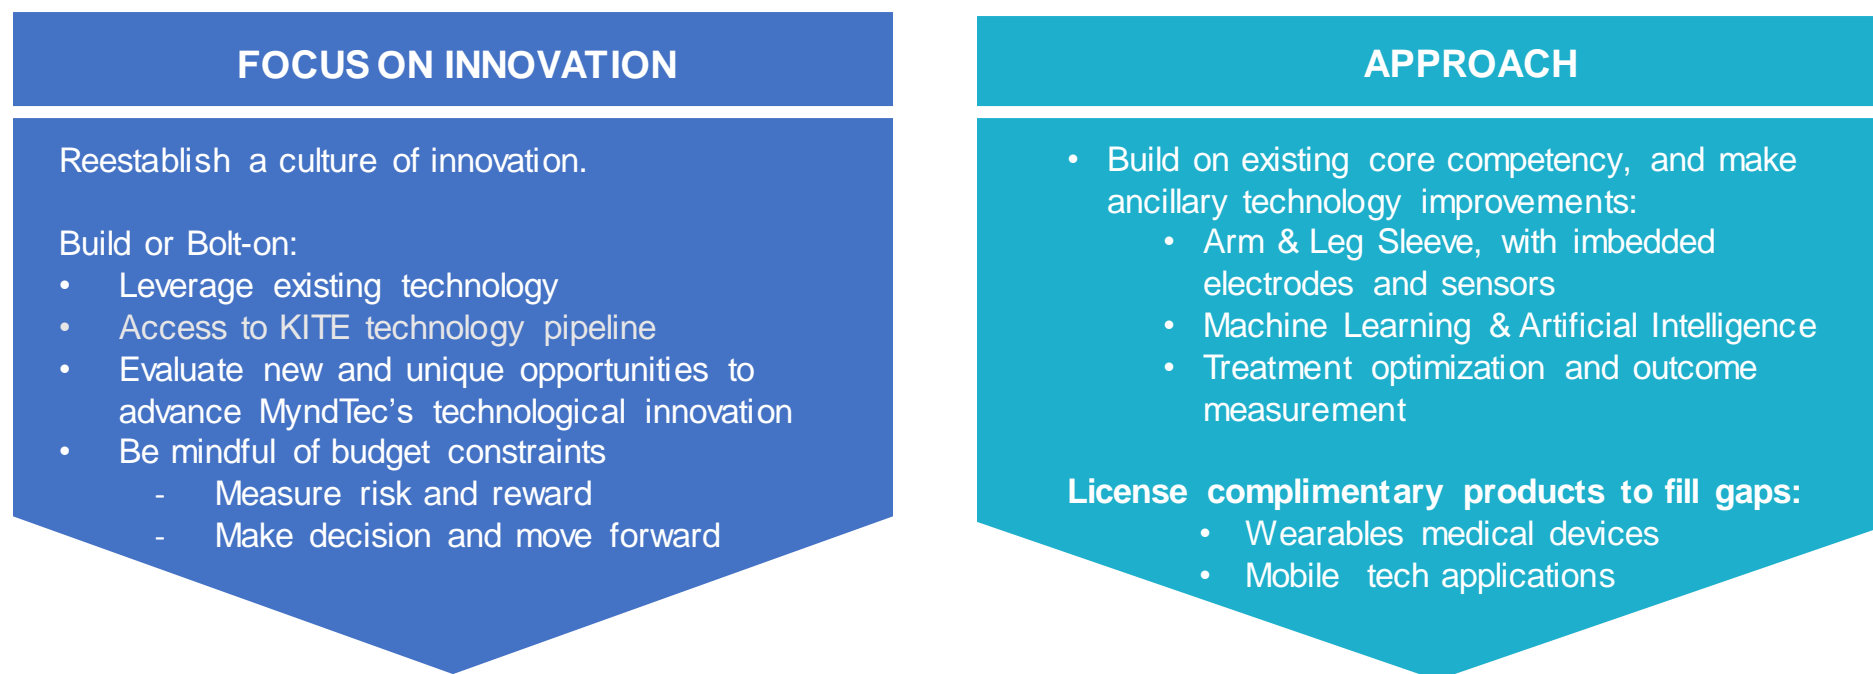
FOCUS ON INNOVATION

Reestablish a culture of innovation.

Build or Bolt-on:
- Leverage existing technology
- Access to KITE technology pipeline
- Evaluate new and unique opportunities to advance MyndTec's technological innovation
- Be mindful of budget constraints
  - Measure risk and reward
  - Make decision and move forward

APPROACH

- Build on existing core competency, and make ancillary technology improvements:
  - Arm & Leg Sleeve, with imbedded electrodes and sensors
  - Machine Learning & Artificial Intelligence
  - Treatment optimization and outcome measurement

License complimentary products to fill gaps:
- Wearables medical devices
- Mobile tech applications